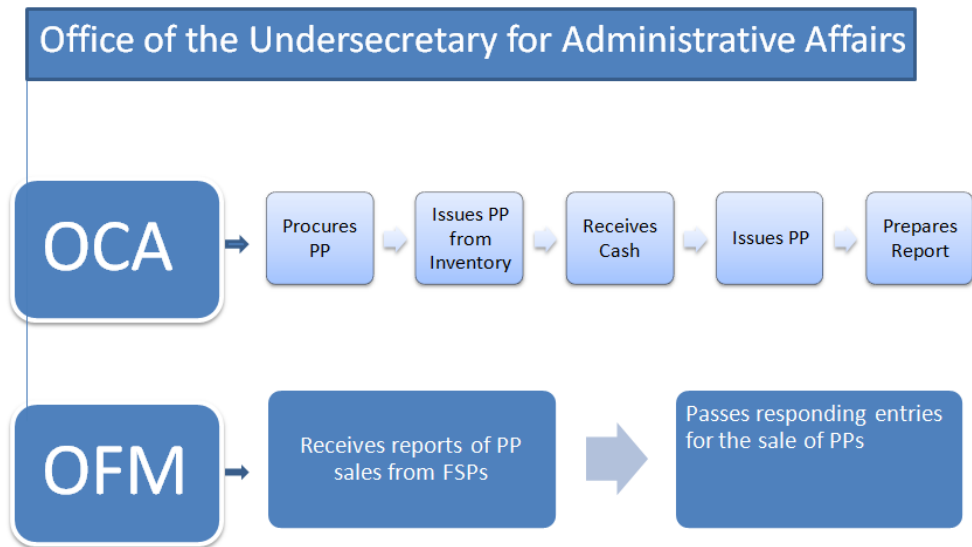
Office of the Undersecretary for Administrative Affairs

OCA

Procures PP

Issues PP from Inventory

Receives Cash

Issues PP

Prepares Report

OFM

Receives reports of PP sales from FSPs

Passes responding entries for the sale of PPs